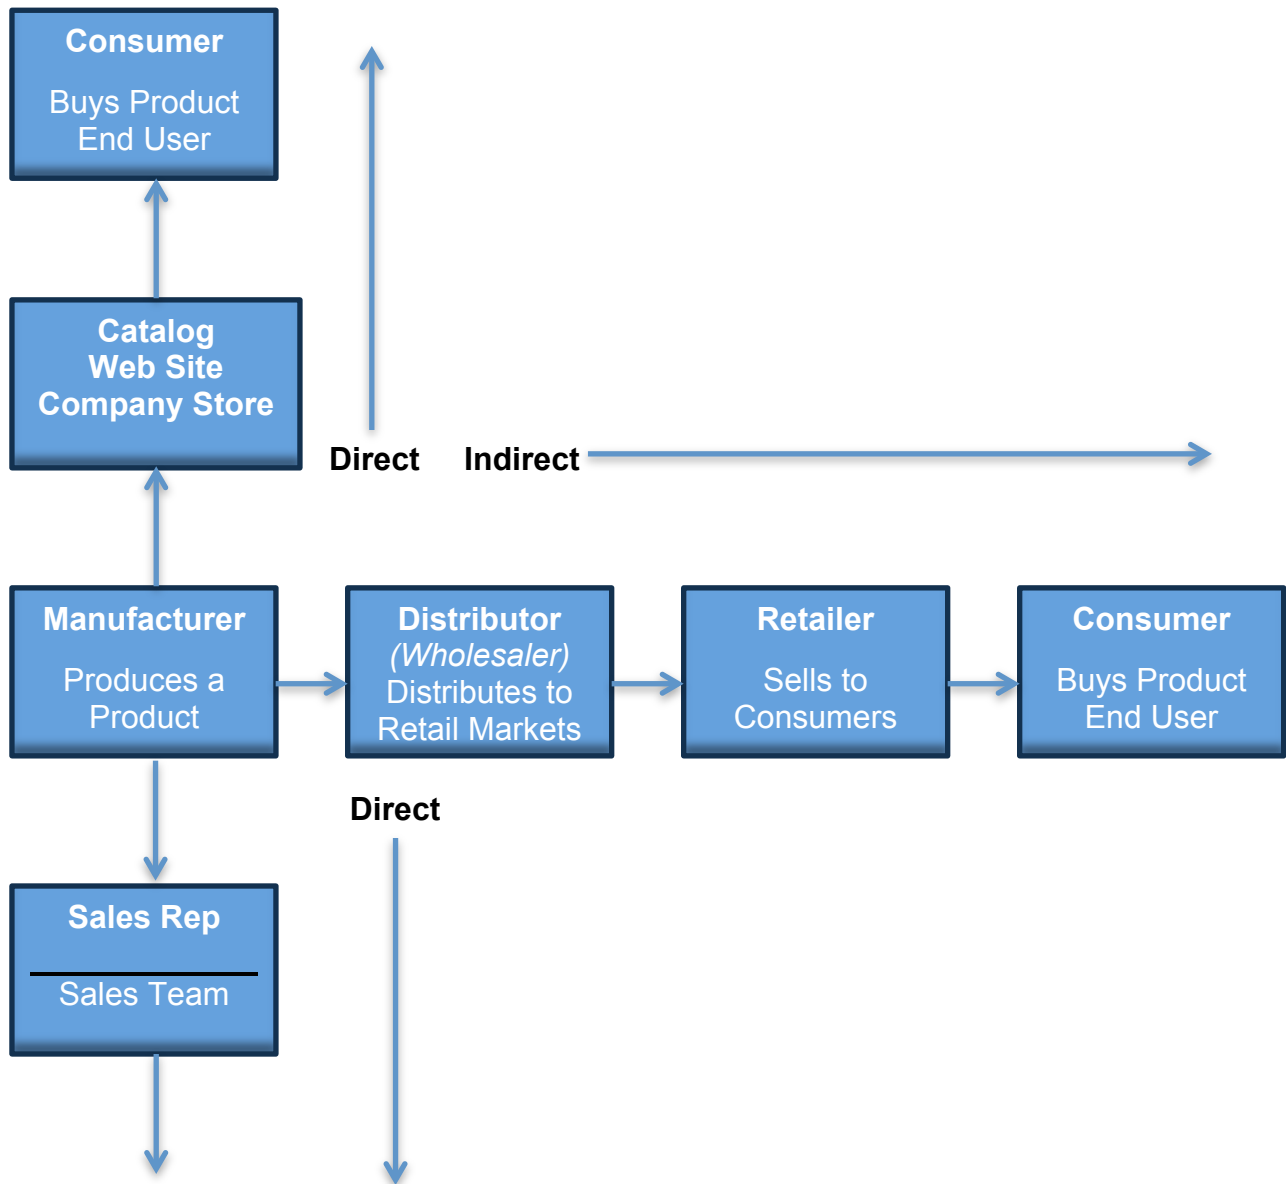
Consumer

Buys Product
End User

Catalog
Web Site
Company Store

Direct

Indirect

Manufacturer

Produces a Product

Distributor
(Wholesaler)
Distributes to Retail Markets

Retailer

Sells to Consumers

Consumer

Buys Product
End User

Direct

Sales Rep

Sales Team